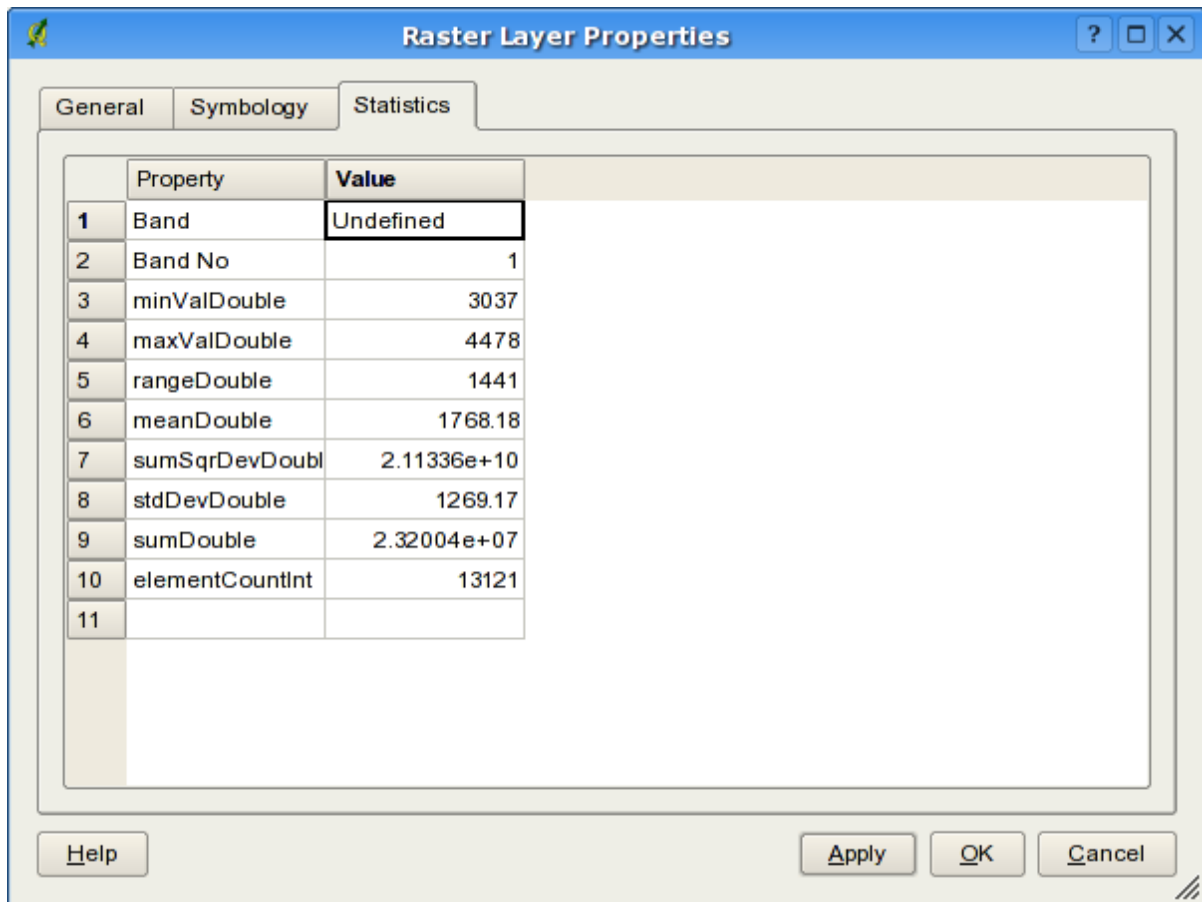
Raster Layer Properties

? □ X

General | Symbology | Statistics

| | Property | Value |
|---|---|---|
| 1 | Band | Undefined |
| 2 | Band No | 1 |
| 3 | minValDouble | 3037 |
| 4 | maxValDouble | 4478 |
| 5 | rangeDouble | 1441 |
| 6 | meanDouble | 1768.18 |
| 7 | sumSqrDevDoubl | 2.11336e+10 |
| 8 | stdDevDouble | 1269.17 |
| 9 | sumDouble | 2.32004e+07 |
| 10 | elementCountInt | 13121 |
| 11 | | |

Help

Apply OK Cancel